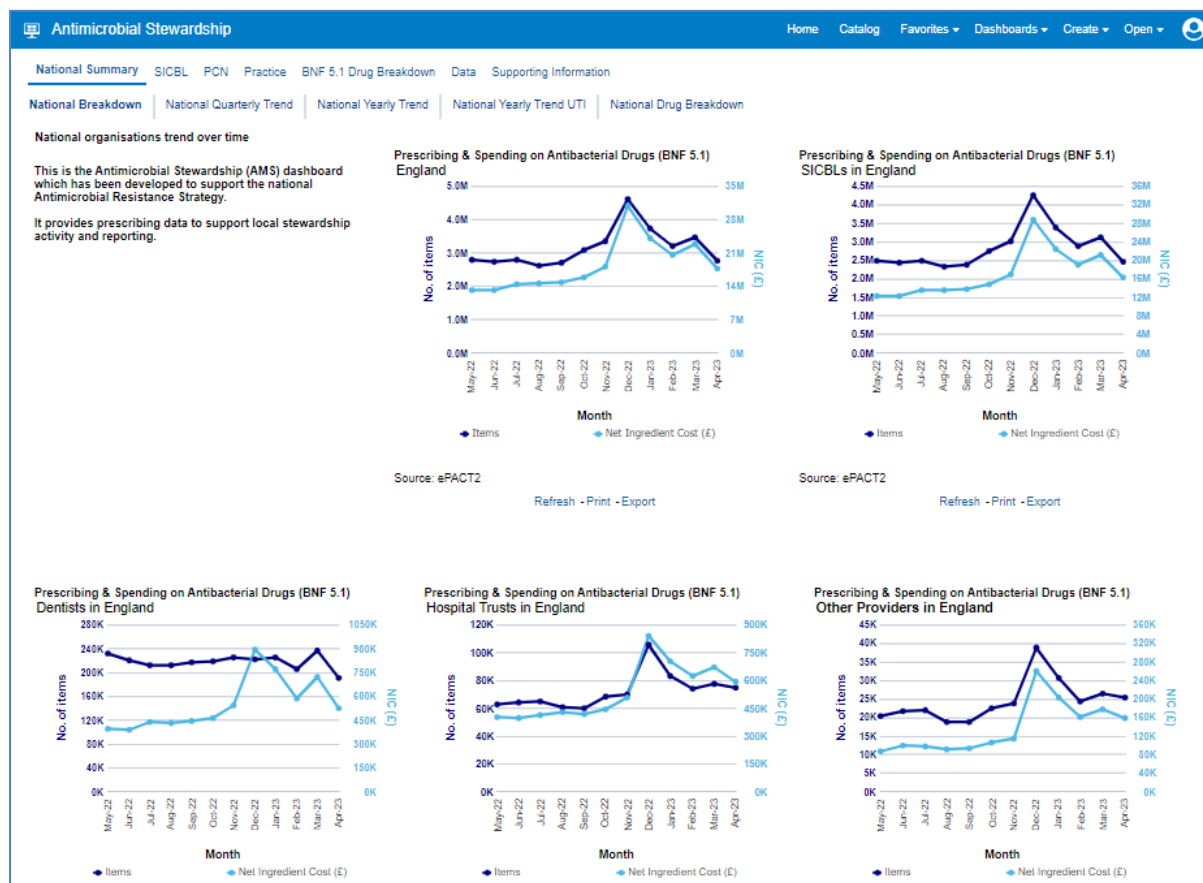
Antimicrobial Stewardship

Home Catalog Favorites ▾ Dashboards ▾ Create ▾ Open ▾

National Summary SICBL PCN Practice BNF 5.1 Drug Breakdown Data Supporting Information

National Breakdown | National Quarterly Trend | National Yearly Trend | National Yearly Trend UTI | National Drug Breakdown

National organisations trend over time

This is the Antimicrobial Stewardship (AMS) dashboard which has been developed to support the national Antimicrobial Resistance Strategy.

It provides prescribing data to support local stewardship activity and reporting.

Prescribing & Spending on Antibacterial Drugs (BNF 5.1)
England

No. of items
5.0M 4.0M 3.0M 2.0M 1.0M 0.0M
NIC (£)
35M 28M 21M 14M 7M 0M
May-22 Jun-22 Jul-22 Aug-22 Sep-22 Oct-22 Nov-22 Dec-22 Jan-23 Feb-23 Mar-23 Apr-23
Month
Items Net Ingredient Cost (£)

Source: ePACT2

Refresh - Print - Export

Prescribing & Spending on Antibacterial Drugs (BNF 5.1)
SICBLs in England

No. of items
4.5M 4.0M 3.5M 3.0M 2.5M 2.0M 1.5M 1.0M 0.5M 0.0M
NIC (£)
36M 32M 28M 24M 20M 16M 12M 8M 4M 0M
May-22 Jun-22 Jul-22 Aug-22 Sep-22 Oct-22 Nov-22 Dec-22 Jan-23 Feb-23 Mar-23 Apr-23
Month
Items Net Ingredient Cost (£)

Source: ePACT2

Refresh - Print - Export

Prescribing & Spending on Antibacterial Drugs (BNF 5.1)
Dentists in England

No. of items
280K 240K 200K 160K 120K 80K 40K 0K
NIC (£)
1050K 900K 750K 600K 450K 300K 150K 0K
May-22 Jun-22 Jul-22 Aug-22 Sep-22 Oct-22 Nov-22 Dec-22 Jan-23 Feb-23 Mar-23 Apr-23
Month
Items Net Ingredient Cost (£)

Prescribing & Spending on Antibacterial Drugs (BNF 5.1)
Hospital Trusts in England

No. of items
120K 100K 80K 60K 40K 20K 0K
NIC (£)
900K 750K 600K 450K 300K 150K 0K
May-22 Jun-22 Jul-22 Aug-22 Sep-22 Oct-22 Nov-22 Dec-22 Jan-23 Feb-23 Mar-23 Apr-23
Month
Items Net Ingredient Cost (£)

Prescribing & Spending on Antibacterial Drugs (BNF 5.1)
Other Providers in England

No. of items
45K 40K 35K 30K 25K 20K 15K 10K 5K 0K
NIC (£)
360K 320K 280K 240K 200K 160K 120K 80K 40K 0K
May-22 Jun-22 Jul-22 Aug-22 Sep-22 Oct-22 Nov-22 Dec-22 Jan-23 Feb-23 Mar-23 Apr-23
Month
Items Net Ingredient Cost (£)